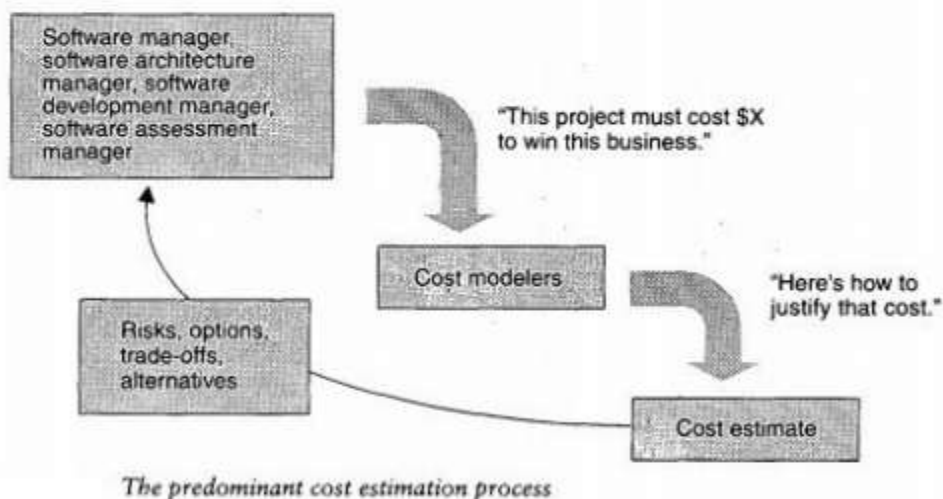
Software manager, software architecture manager, software development manager, software assessment manager

"This project must cost $X to win this business."

Cost modelers

"Here's how to justify that cost."

Risks, options, trade-offs, alternatives

Cost estimate

The predominant cost estimation process